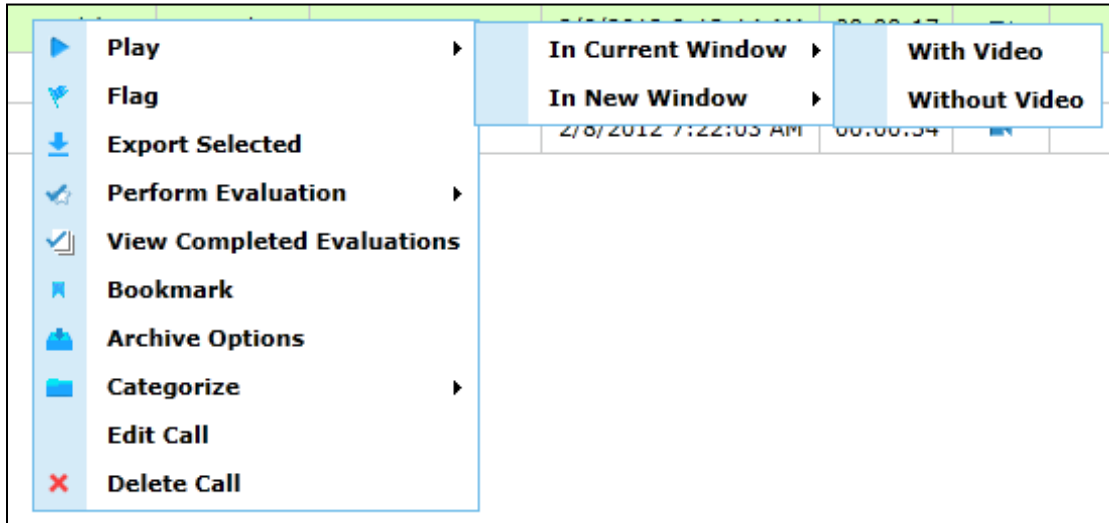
Play
Flag
Export Selected
Perform Evaluation
View Completed Evaluations
Bookmark
Archive Options
Categorize
Edit Call
Delete Call

In Current Window
In New Window

With Video
Without Video

2/8/2012 7:22:03 AM 00:00:34